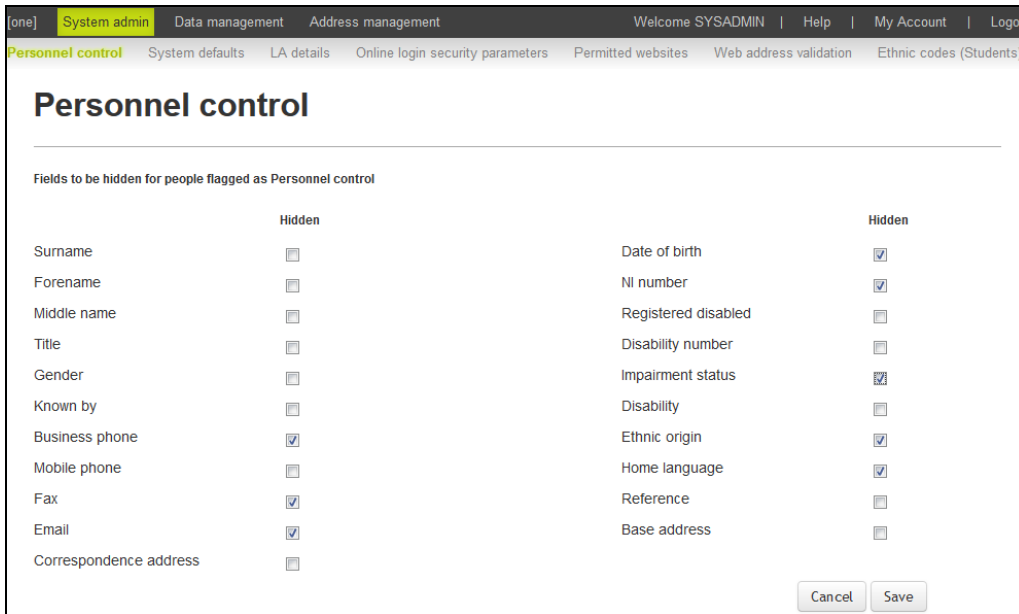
[one] System admin Data management Address management Welcome SYSADMIN | Help | My Account | Logo

Personnel control System defaults LA details Online login security parameters Permitted websites Web address validation Ethnic codes (Students

# Personnel control

Fields to be hidden for people flagged as Personnel control

| | Hidden | | Hidden |
|---|---|---|---|
| Surname | ☐ | Date of birth | ☑ |
| Forename | ☐ | NI number | ☑ |
| Middle name | ☐ | Registered disabled | ☐ |
| Title | ☐ | Disability number | ☐ |
| Gender | ☐ | Impairment status | ☑ |
| Known by | ☐ | Disability | ☐ |
| Business phone | ☑ | Ethnic origin | ☑ |
| Mobile phone | ☐ | Home language | ☑ |
| Fax | ☑ | Reference | ☐ |
| Email | ☑ | Base address | ☐ |
| Correspondence address | ☐ | | |

Cancel Save